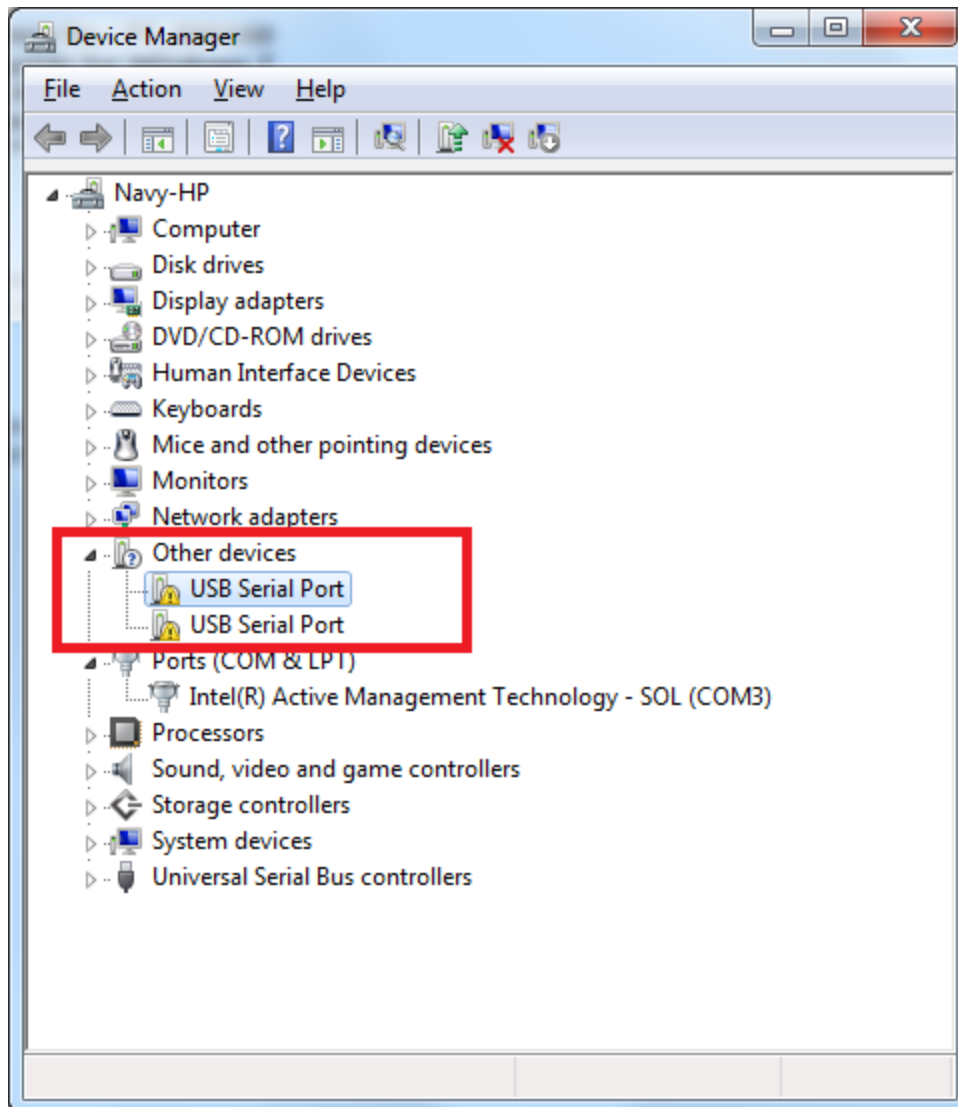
Device Manager

File Action View Help

Navy-HP
Computer
Disk drives
Display adapters
DVD/CD-ROM drives
Human Interface Devices
Keyboards
Mice and other pointing devices
Monitors
Network adapters
Other devices
USB Serial Port
USB Serial Port
Ports (COM & LPT)
Intel(R) Active Management Technology - SOL (COM3)
Processors
Sound, video and game controllers
Storage controllers
System devices
Universal Serial Bus controllers